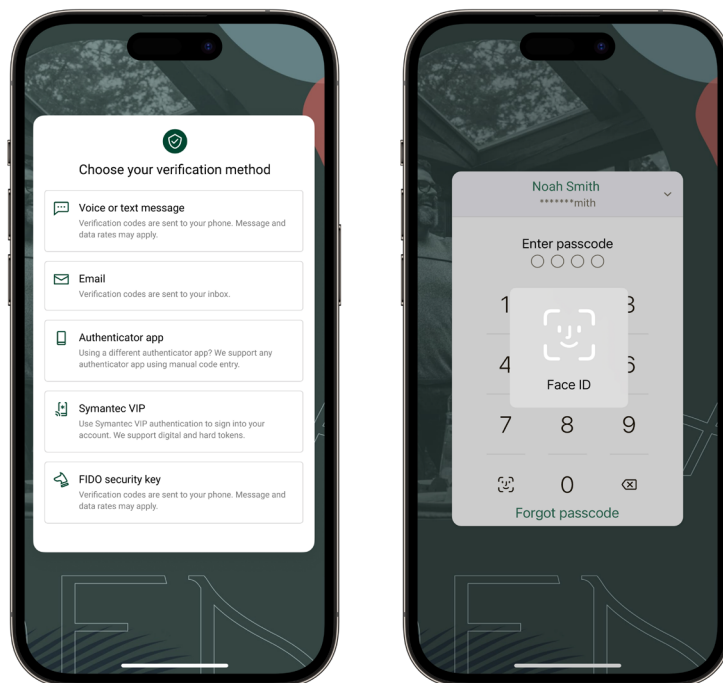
Choose your verification method

Voice or text message
Verification codes are sent to your phone. Message and data rates may apply.

Email
Verification codes are sent to your inbox.

Authenticator app
Using a different authenticator app? We support any authenticator app using manual code entry.

Symantec VIP
Use Symantec VIP authentication to sign into your account. We support digital and hard tokens.

FIDO security key
Verification codes are sent to your phone. Message and data rates may apply.

Noah Smith
*******mith

Enter passcode

1 3
4 6
Face ID
7 8 9
0

Forgot passcode